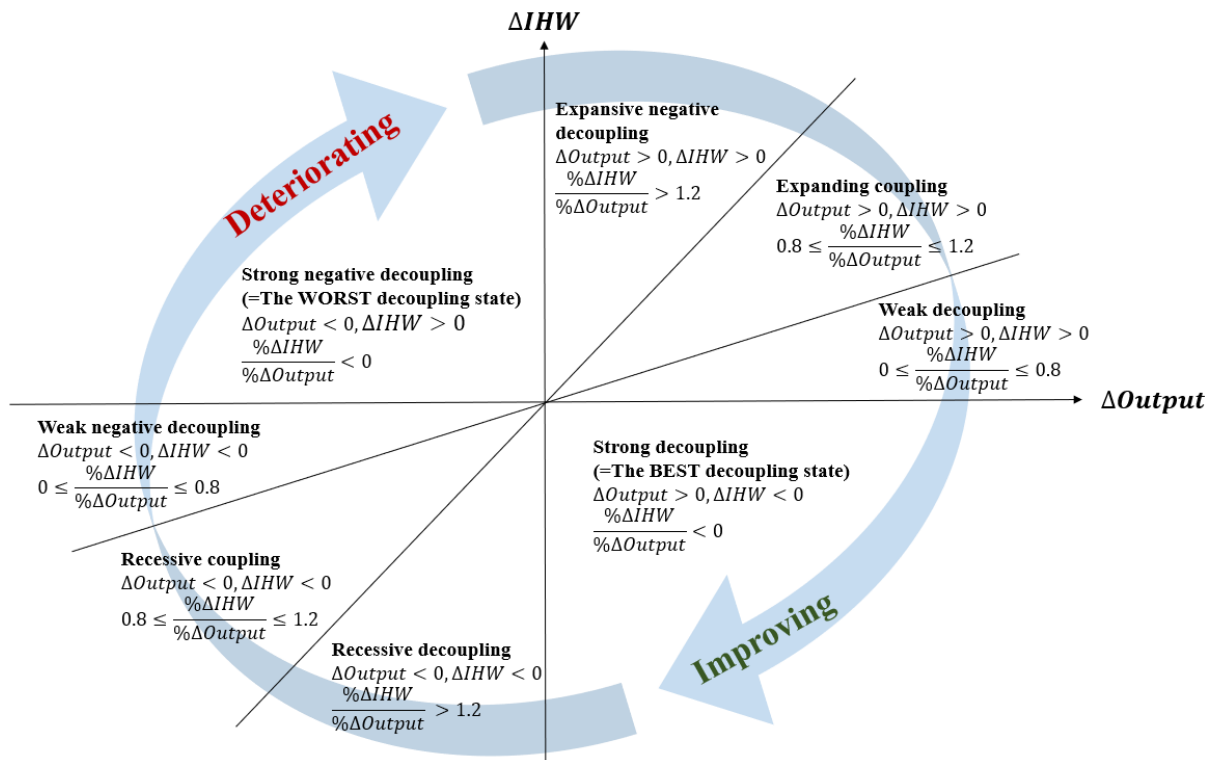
$\Delta IHW$

Deteriorating

Expansive negative decoupling
$\Delta Output > 0, \Delta IHW > 0$
$\frac{\%\Delta IHW}{\%\Delta Output} > 1.2$

Expanding coupling
$\Delta Output > 0, \Delta IHW > 0$
$0.8 \leq \frac{\%\Delta IHW}{\%\Delta Output} \leq 1.2$

Strong negative decoupling
(=The WORST decoupling state)
$\Delta Output < 0, \Delta IHW > 0$
$\frac{\%\Delta IHW}{\%\Delta Output} < 0$

Weak decoupling
$\Delta Output > 0, \Delta IHW > 0$
$0 \leq \frac{\%\Delta IHW}{\%\Delta Output} \leq 0.8$

$\Delta Output$

Weak negative decoupling
$\Delta Output < 0, \Delta IHW < 0$
$0 \leq \frac{\%\Delta IHW}{\%\Delta Output} \leq 0.8$

Strong decoupling
(=The BEST decoupling state)
$\Delta Output > 0, \Delta IHW < 0$
$\frac{\%\Delta IHW}{\%\Delta Output} < 0$

Recessive coupling
$\Delta Output < 0, \Delta IHW < 0$
$0.8 \leq \frac{\%\Delta IHW}{\%\Delta Output} \leq 1.2$

Recessive decoupling
$\Delta Output < 0, \Delta IHW < 0$
$\frac{\%\Delta IHW}{\%\Delta Output} > 1.2$

Improving